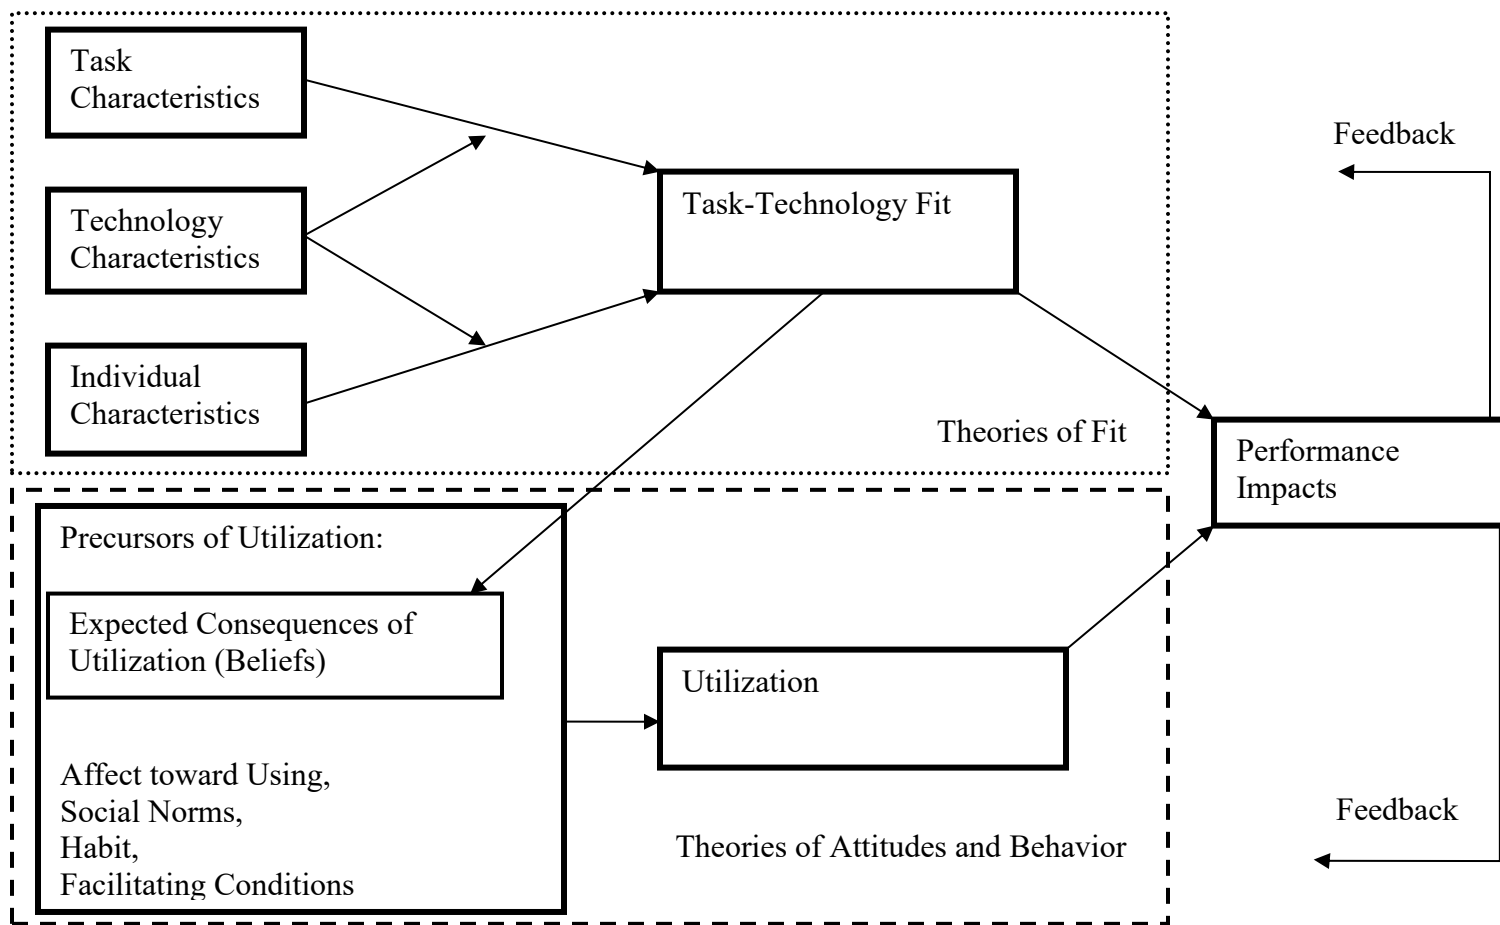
Task Characteristics

Technology Characteristics

Individual Characteristics

Task-Technology Fit

Theories of Fit

Feedback

Performance Impacts

Precursors of Utilization:

Expected Consequences of Utilization (Beliefs)

Affect toward Using, Social Norms, Habit, Facilitating Conditions

Utilization

Theories of Attitudes and Behavior

Feedback